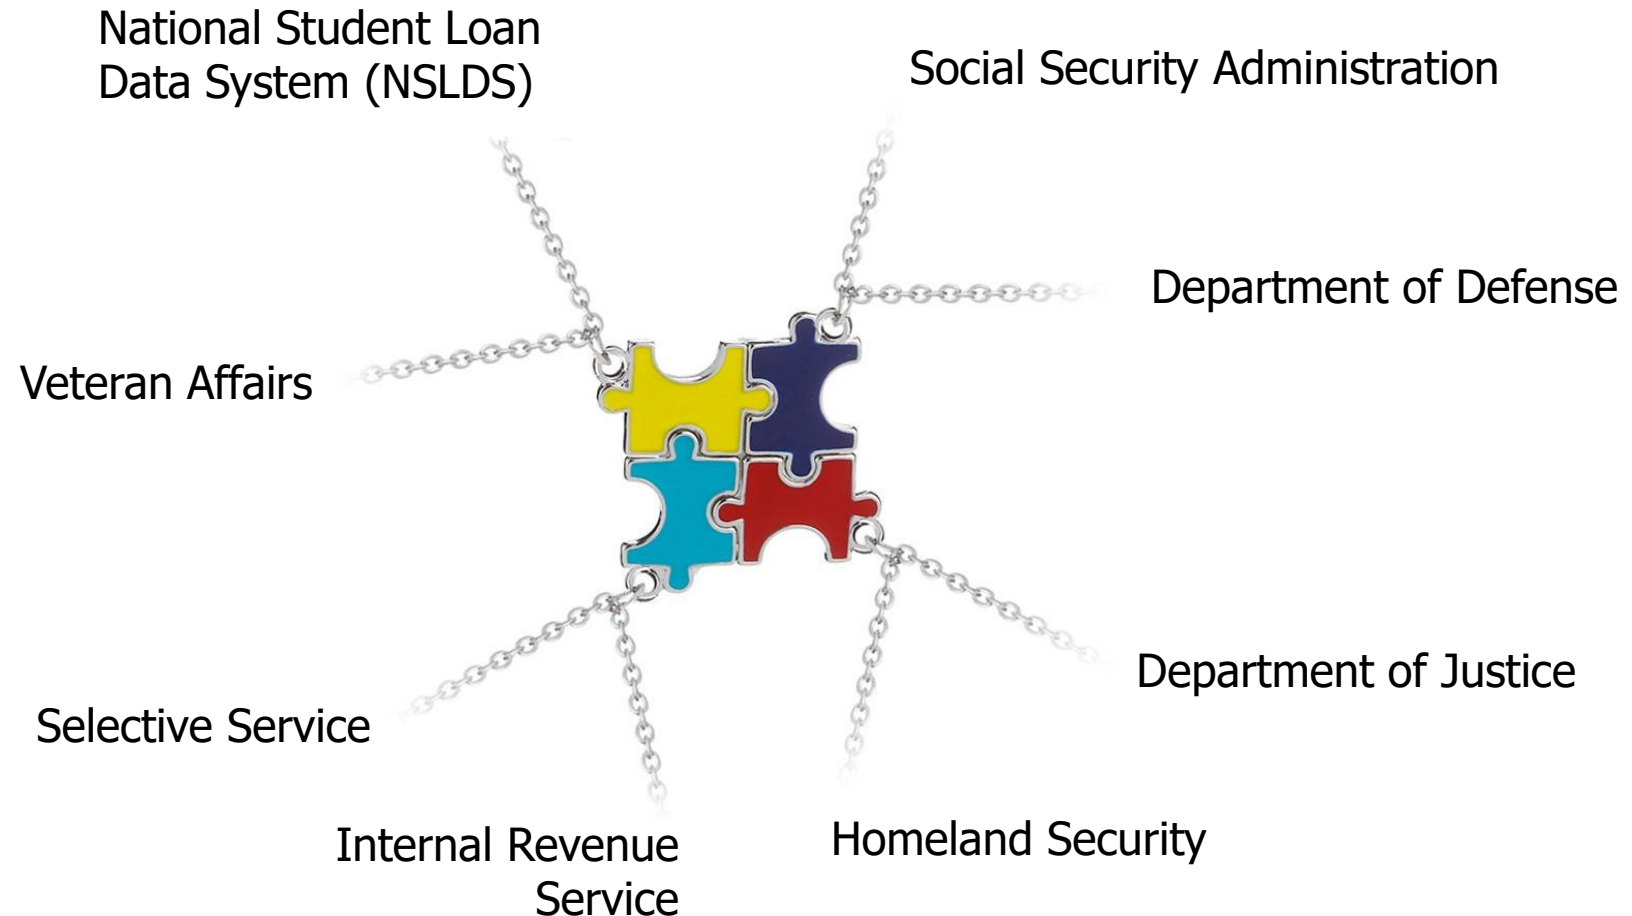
National Student Loan Data System (NSLDS)

Social Security Administration

Department of Defense

Veteran Affairs

Department of Justice

Selective Service

Internal Revenue Service

Homeland Security